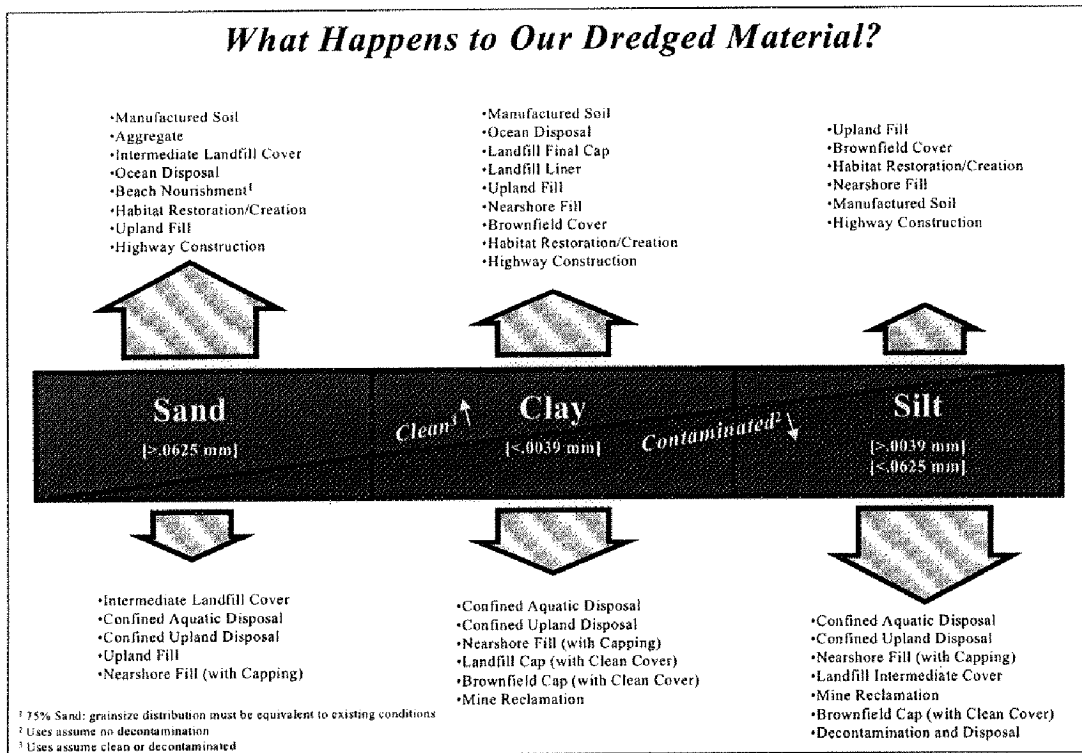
What Happens to Our Dredged Material?

•Manufactured Soil
•Aggregate
•Intermediate Landfill Cover
•Ocean Disposal
•Beach Nourishment$^1$
•Habitat Restoration/Creation
•Upland Fill
•Highway Construction

•Manufactured Soil
•Ocean Disposal
•Landfill Final Cap
•Landfill Liner
•Upland Fill
•Nearshore Fill
•Brownfield Cover
•Habitat Restoration/Creation
•Highway Construction

•Upland Fill
•Brownfield Cover
•Habitat Restoration/Creation
•Nearshore Fill
•Manufactured Soil
•Highway Construction

Sand
[>.0625 mm]

Clean$^3$

Clay
[<.0039 mm]

Contaminated$^2$

Silt
[>.0039 mm]
[<.0625 mm]

•Intermediate Landfill Cover
•Confined Aquatic Disposal
•Confined Upland Disposal
•Upland Fill
•Nearshore Fill (with Capping)

•Confined Aquatic Disposal
•Confined Upland Disposal
•Nearshore Fill (with Capping)
•Landfill Cap (with Clean Cover)
•Brownfield Cap (with Clean Cover)
•Mine Reclamation

•Confined Aquatic Disposal
•Confined Upland Disposal
•Nearshore Fill (with Capping)
•Landfill Intermediate Cover
•Mine Reclamation
•Brownfield Cap (with Clean Cover)
•Decontamination and Disposal

$^1$ 75% Sand; grainsize distribution must be equivalent to existing conditions
$^2$ Uses assume no decontamination
$^3$ Uses assume clean or decontaminated